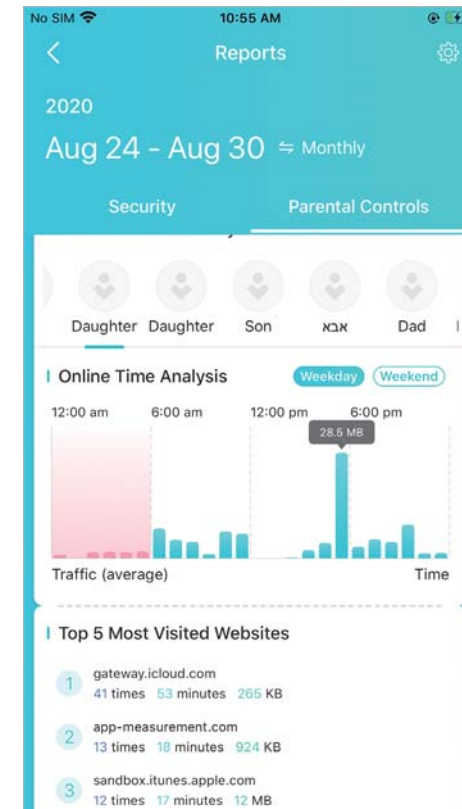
No SIM 10:55 AM

Reports

2020

Aug 24 - Aug 30 ⇋ Monthly

Security Parental Controls

Daughter Daughter Son אבא Dad

Online Time Analysis Weekday Weekend

12:00 am 6:00 am 12:00 pm 6:00 pm

28.5 MB

Traffic (average) Time

Top 5 Most Visited Websites

1 gateway.icloud.com
41 times 53 minutes 265 KB

2 app-measurement.com
13 times 18 minutes 924 KB

3 sandbox.itunes.apple.com
12 times 17 minutes 12 MB